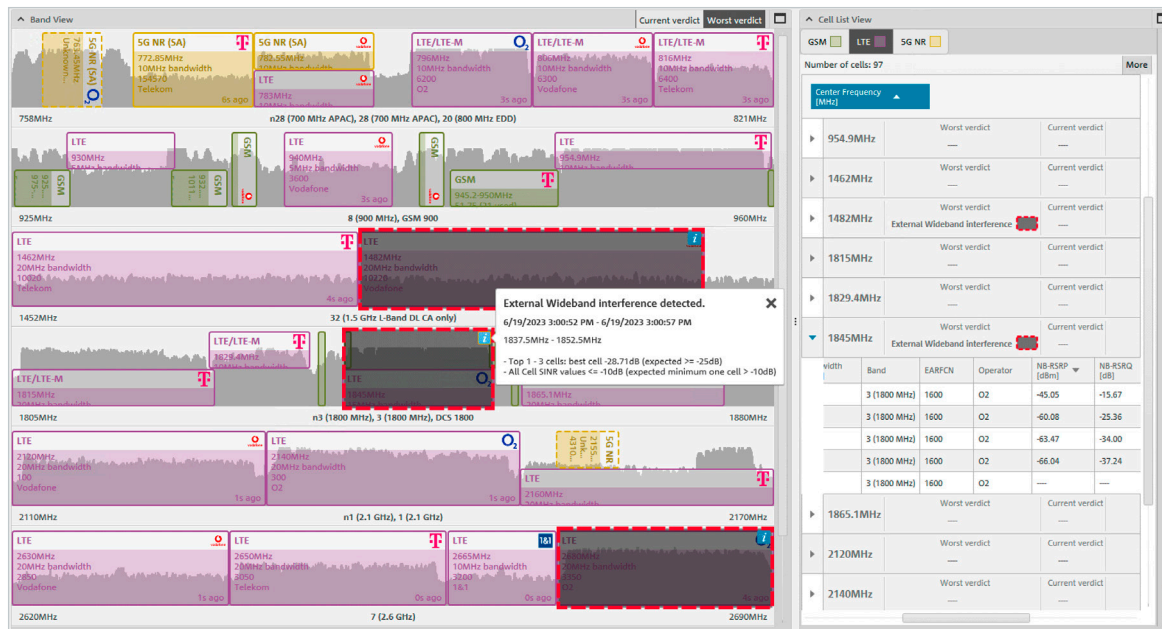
Band View

Current verdict | Worst verdict

5G NR (SA)
772.85MHz
10MHz bandwidth
154570
Telekom
6s ago

5G NR (SA)
782.55MHz
10MHz bandwidth

LTE
783MHz

LTE/LTE-M
796MHz
10MHz bandwidth
6200
O2
3s ago

LTE/LTE-M
806MHz
10MHz bandwidth
6300
Vodafone
3s ago

LTE/LTE-M
816MHz
10MHz bandwidth
6400
Telekom
3s ago

758MHz
n28 (700 MHz APAC), 28 (700 MHz APAC), 20 (800 MHz EDD)
821MHz

LTE
930MHz

LTE
940MHz
5MHz bandwidth
3600
Vodafone
3s ago

GSM

GSM

GSM
945.2-950MHz

LTE
954.9MHz

925MHz
8 (900 MHz), GSM 900
960MHz

LTE
1462MHz
20MHz bandwidth
Telekom
4s ago

LTE
1482MHz
20MHz bandwidth

1452MHz
32 (1.5 GHz L-Band DL CA only)

LTE/LTE-M
1829.4MHz

LTE/LTE-M
1815MHz

LTE
1845MHz

1865.1MHz

1805MHz
n3 (1800 MHz), 3 (1800 MHz), DCS 1800
1880MHz

External Wideband interference detected.
6/19/2023 3:00:52 PM - 6/19/2023 3:00:57 PM
1837.5MHz - 1852.5MHz
- Top 1 - 3 cells: best cell -28.71dB (expected >= -25dB)
- All Cell SINR values <= -10dB (expected minimum one cell > -10dB)

LTE
2120MHz
20MHz bandwidth
100
Vodafone
1s ago

LTE
2140MHz
20MHz bandwidth
300
O2

5G NR

LTE
2160MHz

2110MHz
n1 (2.1 GHz), 1 (2.1 GHz)
2170MHz

LTE
2630MHz
20MHz bandwidth
2850
Vodafone
1s ago

LTE
2650MHz
20MHz bandwidth
3050
Telekom
0s ago

LTE
2665MHz
10MHz bandwidth
3200
1&1
0s ago

LTE
2680MHz
20MHz bandwidth
3350
O2

2620MHz
7 (2.6 GHz)
2690MHz

Cell List View
GSM | LTE | 5G NR
Number of cells: 97
More
Center Frequency [MHz]

954.9MHz | Worst verdict — | Current verdict —
1462MHz | Worst verdict — | Current verdict —
1482MHz | Worst verdict External Wideband interference | Current verdict —
1815MHz | Worst verdict — | Current verdict —
1829.4MHz | Worst verdict — | Current verdict —
1845MHz | Worst verdict External Wideband interference | Current verdict

| width | Band | EARFCN | Operator | NB-RSRP [dBm] | NB-RSRQ [dB] |
|---|---|---|---|---|---|
| | 3 (1800 MHz) | 1600 | O2 | -45.05 | -15.67 |
| | 3 (1800 MHz) | 1600 | O2 | -60.08 | -25.36 |
| | 3 (1800 MHz) | 1600 | O2 | -63.47 | -34.00 |
| | 3 (1800 MHz) | 1600 | O2 | -66.04 | -37.24 |
| | 3 (1800 MHz) | 1600 | O2 | — | — |

1865.1MHz | Worst verdict — | Current verdict —
2120MHz | Worst verdict — | Current verdict —
2140MHz | Worst verdict — | Current verdict —